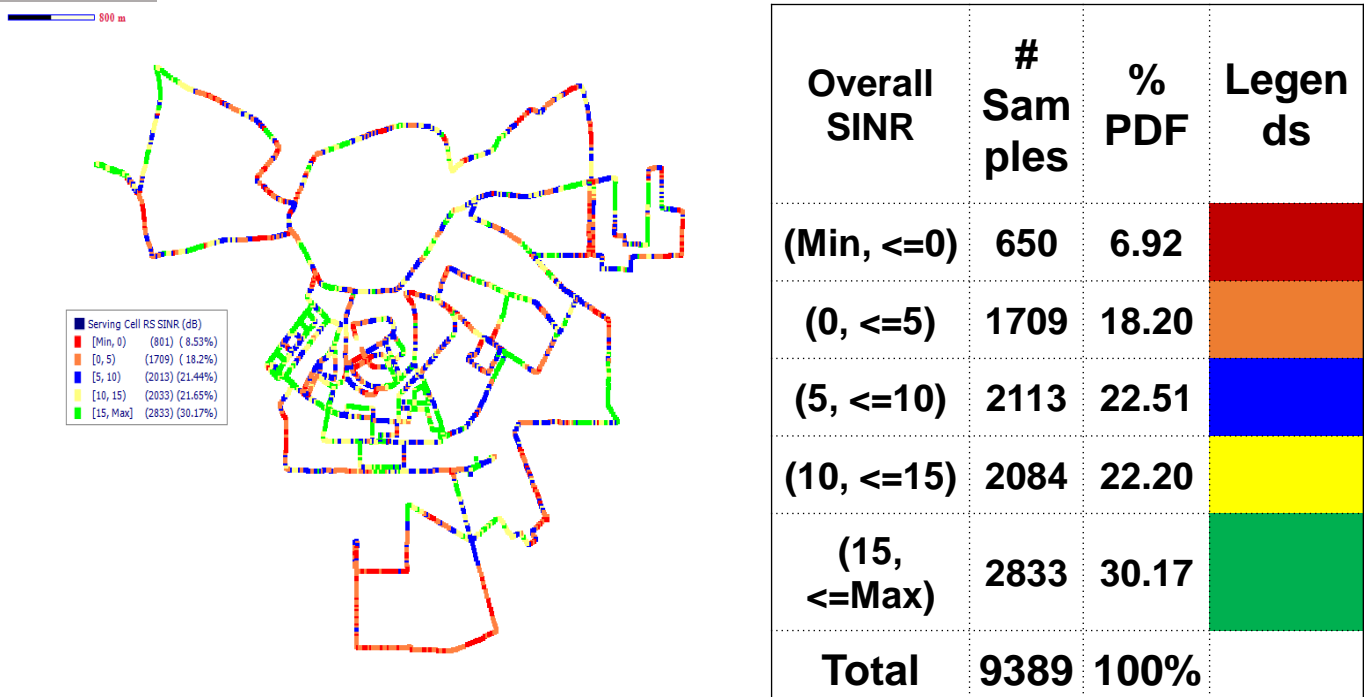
800 m

Serving Cell RS SINR (dB)
[Min, 0) (801) (8.53%)
[0, 5) (1709) (18.2%)
[5, 10) (2013) (21.44%)
[10, 15) (2033) (21.65%)
[15, Max] (2833) (30.17%)

| Overall SINR | # Samples | % PDF | Legends |
|---|---|---|---|
| (Min, <=0) | 650 | 6.92 | |
| (0, <=5) | 1709 | 18.20 | |
| (5, <=10) | 2113 | 22.51 | |
| (10, <=15) | 2084 | 22.20 | |
| (15, <=Max) | 2833 | 30.17 | |
| Total | 9389 | 100% | |